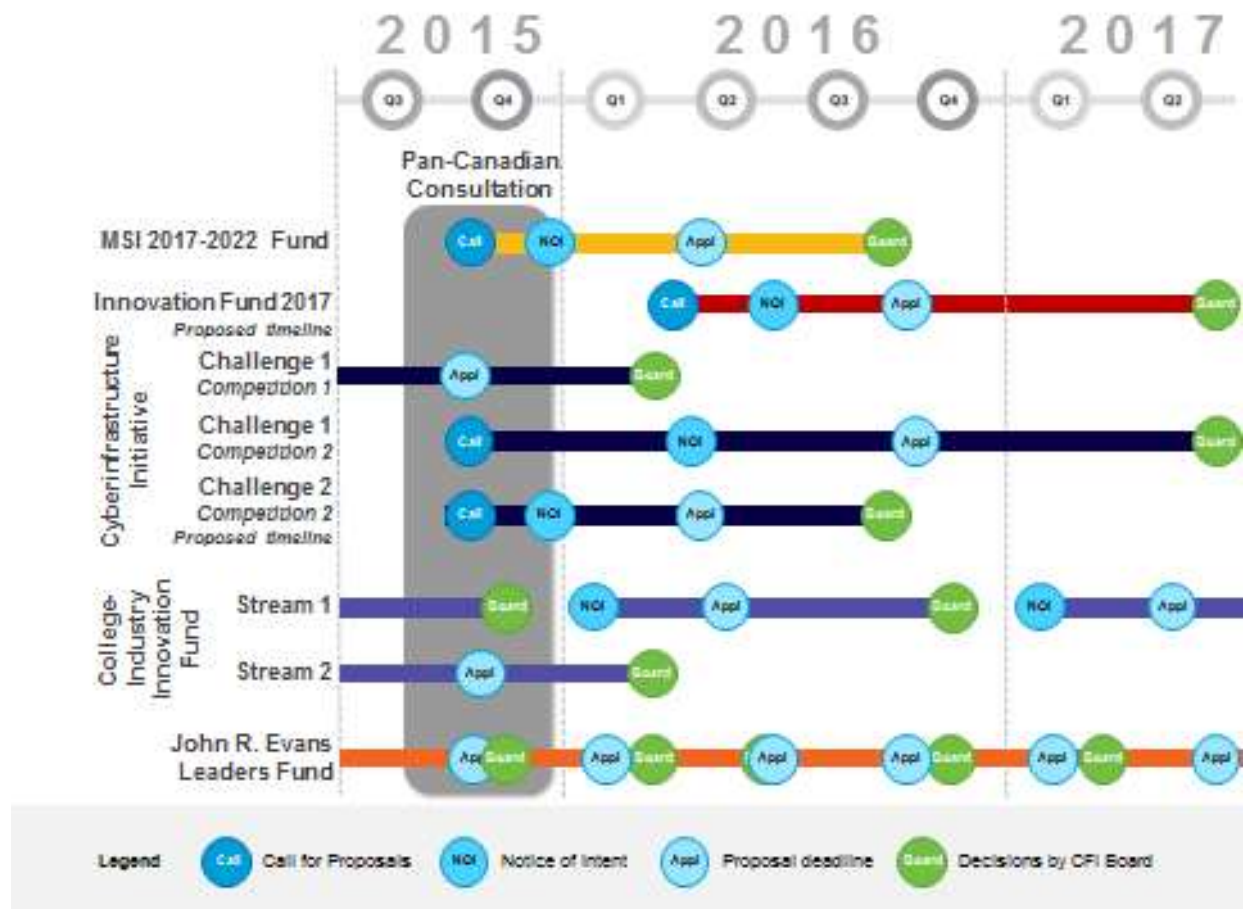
2015 2016 2017

Q3 Q4 Q1 Q2 Q3 Q4 Q1 Q2

Pan-Canadian Consultation

MSI 2017-2022 Fund
Call NOI Appl Board

Innovation Fund 2017
Proposed timeline
Call NOI Appl Board

Cyberinfrastructure Initiative

Challenge 1
Competition 1
Appl Board

Challenge 1
Competition 2
Call NOI Appl Board

Challenge 2
Competition 2
Proposed timeline
Call NOI Appl Board

College-Industry Innovation Fund

Stream 1
Board NOI Appl Board NOI Appl

Stream 2
Appl Board

John R. Evans Leaders Fund
Appl Board Appl Board Appl Appl Board Appl Board Appl

Legend Call Call for Proposals NOI Notice of Intent Appl Proposal deadline Board Decisions by CFI Board